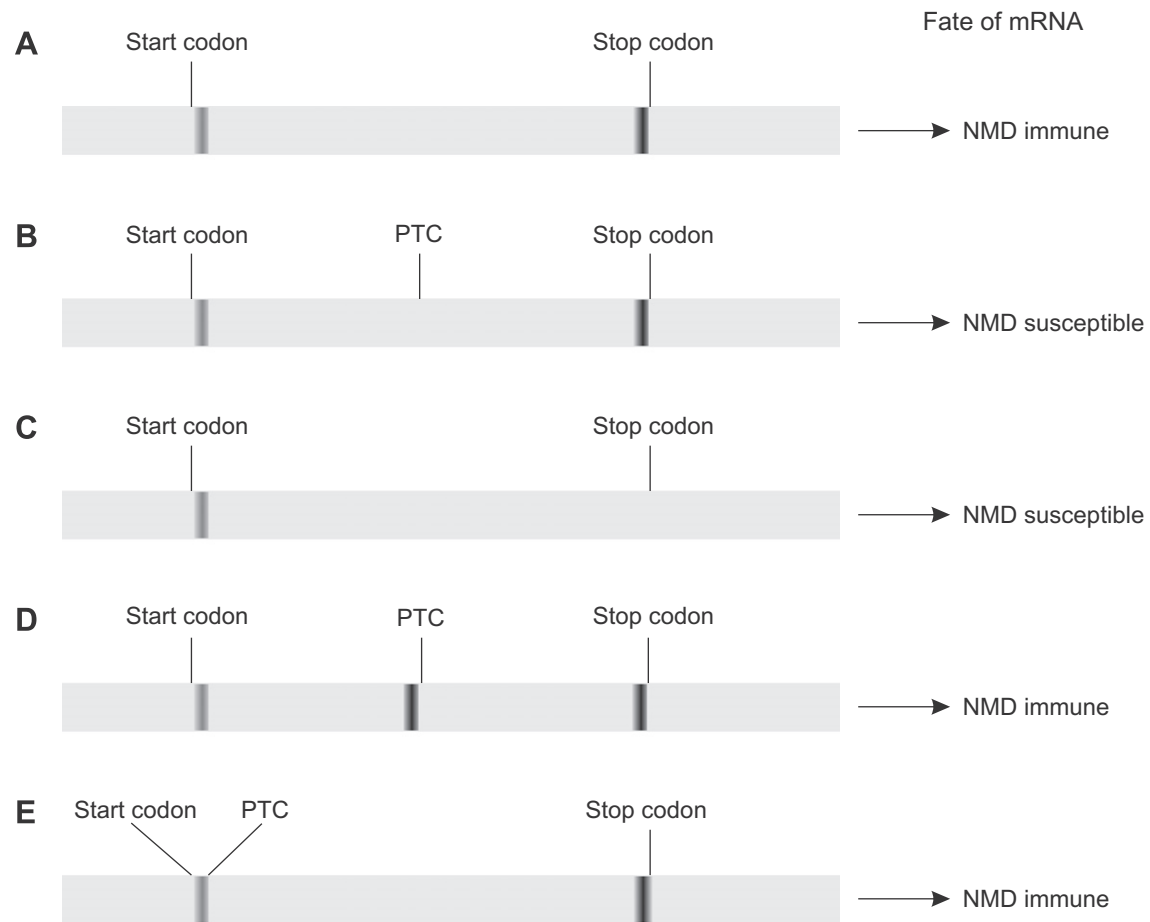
Fate of mRNA

A

Start codon

Stop codon

NMD immune

B

Start codon

PTC

Stop codon

NMD susceptible

C

Start codon

Stop codon

NMD susceptible

D

Start codon

PTC

Stop codon

NMD immune

E

Start codon

PTC

Stop codon

NMD immune